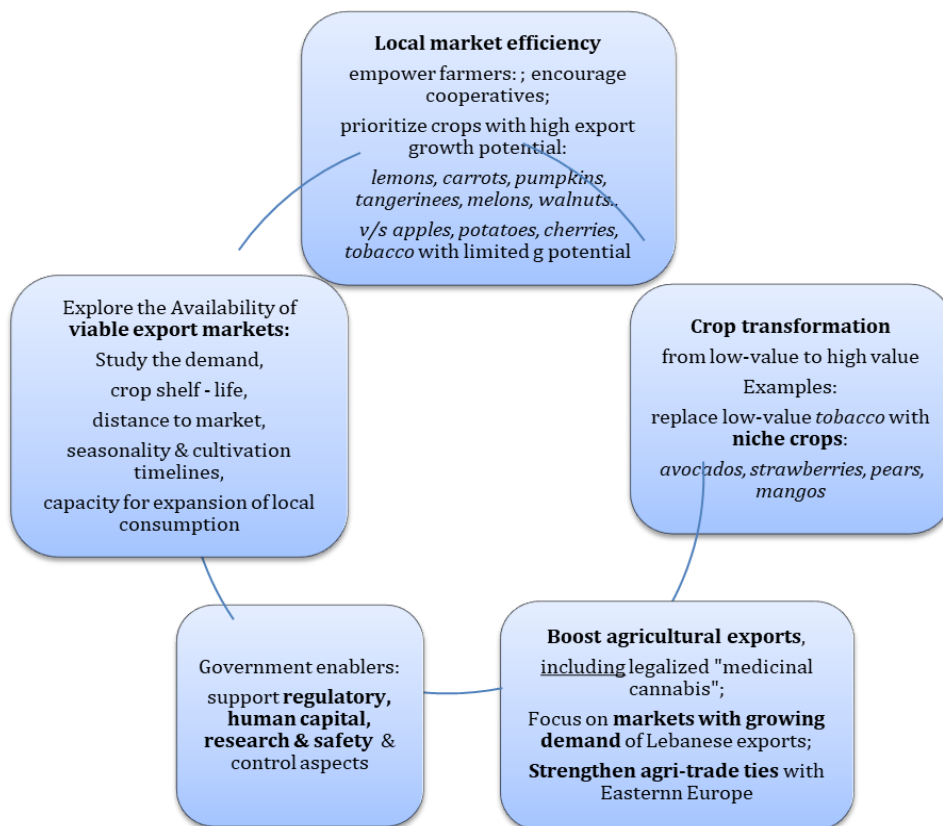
**Local market efficiency**

empower farmers: ; encourage cooperatives;

prioritize crops with high export growth potential:

*lemons, carrots, pumpkins, tangerinees, melons, walnuts..*

*v/s apples, potatoes, cherries, tobacco* with limited g potential

**Crop transformation**

from low-value to high value

Examples:

replace low-value *tobacco* with **niche crops**:

*avocados, strawberries, pears, mangos*

**Boost agricultural exports**, including legalized "medicinal cannabis";

Focus on **markets with growing demand** of Lebanese exports;

**Strengthen agri-trade ties** with Easternn Europe

Government enablers:

support **regulatory, human capital, research & safety** & control aspects

Explore the Availability of **viable export markets:**

Study the demand,

crop shelf - life,

distance to market,

seasonality & cultivation timelines,

capacity for expansion of local consumption